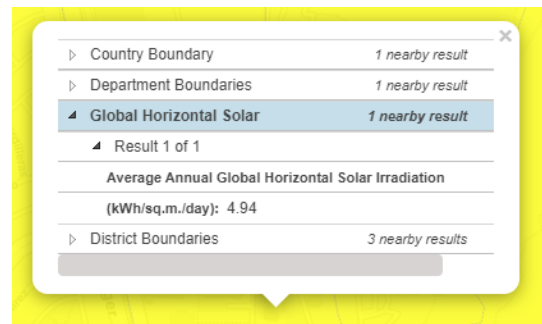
×

▷ Country Boundary 1 nearby result

▷ Department Boundaries 1 nearby result

◢ Global Horizontal Solar 1 nearby result

◢ Result 1 of 1

Average Annual Global Horizontal Solar Irradiation

(kWh/sq.m./day): 4.94

▷ District Boundaries 3 nearby results